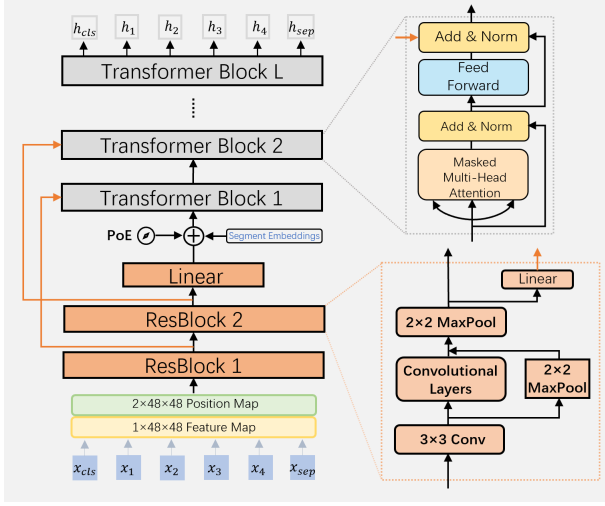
$h_{cls}$ $h_1$ $h_2$ $h_3$ $h_4$ $h_{sep}$

Transformer Block L

⋮

Transformer Block 2

Transformer Block 1

PoE

Segment Embeddings

Linear

ResBlock 2

ResBlock 1

2×48×48 Position Map

1×48×48 Feature Map

$x_{cls}$ $x_1$ $x_2$ $x_3$ $x_4$ $x_{sep}$

Add & Norm

Feed Forward

Add & Norm

Masked Multi-Head Attention

Linear

2×2 MaxPool

Convolutional Layers

2×2 MaxPool

3×3 Conv